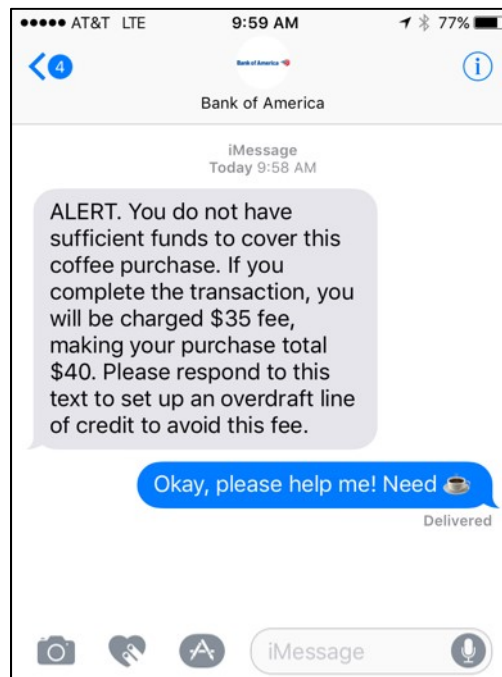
●●●●● AT&T LTE 9:59 AM 77%

4

Bank of America

Bank of America

iMessage
Today 9:58 AM

ALERT. You do not have sufficient funds to cover this coffee purchase. If you complete the transaction, you will be charged $35 fee, making your purchase total $40. Please respond to this text to set up an overdraft line of credit to avoid this fee.

Okay, please help me! Need ☕

Delivered

iMessage